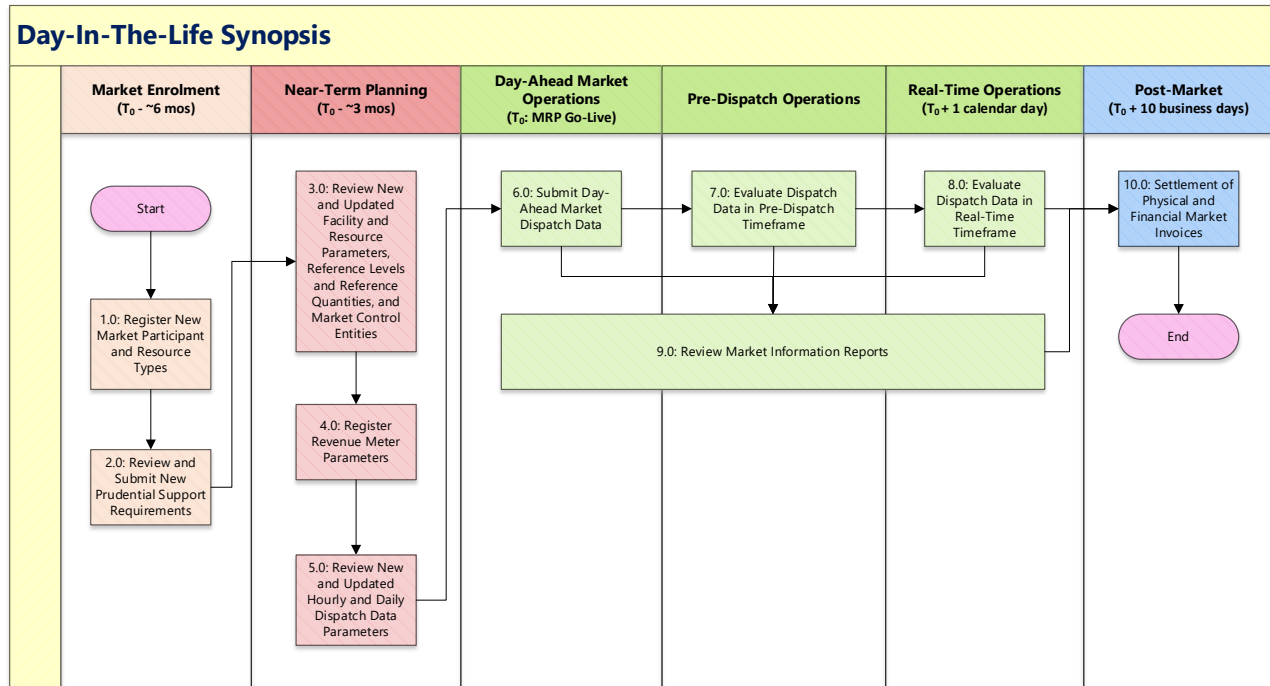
Day-In-The-Life Synopsis

Market Enrolment
($T_0$ - ~6 mos)

Near-Term Planning
($T_0$ - ~3 mos)

Day-Ahead Market Operations
($T_0$: MRP Go-Live)

Pre-Dispatch Operations

Real-Time Operations
($T_0$ + 1 calendar day)

Post-Market
($T_0$ + 10 business days)

Start

1.0: Register New Market Participant and Resource Types

2.0: Review and Submit New Prudential Support Requirements

3.0: Review New and Updated Facility and Resource Parameters, Reference Levels and Reference Quantities, and Market Control Entities

4.0: Register Revenue Meter Parameters

5.0: Review New and Updated Hourly and Daily Dispatch Data Parameters

6.0: Submit Day-Ahead Market Dispatch Data

7.0: Evaluate Dispatch Data in Pre-Dispatch Timeframe

8.0: Evaluate Dispatch Data in Real-Time Timeframe

9.0: Review Market Information Reports

10.0: Settlement of Physical and Financial Market Invoices

End